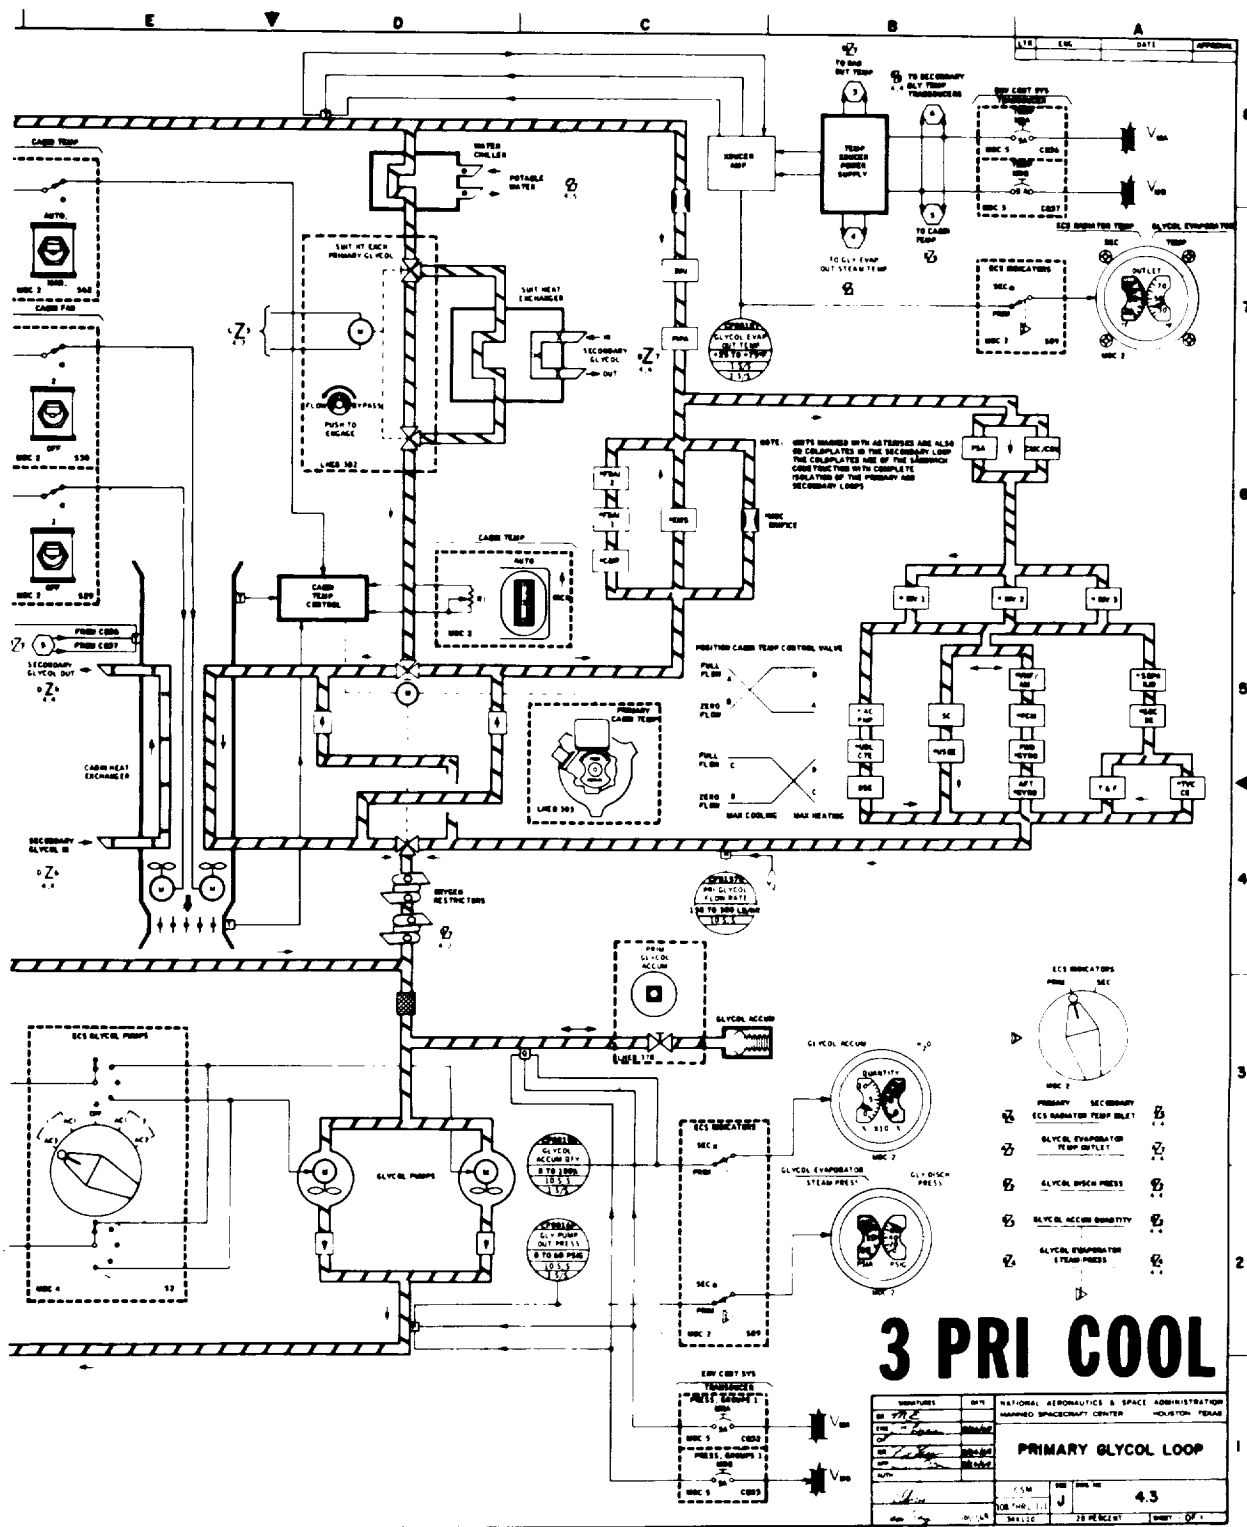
E D C B A

LTR ENG DATE APPROVAL

TO RAD OUT TEMP
TO SECONDARY GLY TEMP TRANSDUCERS
ENV CONT SYS TRANSDUCER
MDC 5 CB36
MDC 5 CB37

CABIN TEMP
AUTO
MDC 2 S62
CABIN FAN
MDC 2 S30
MDC 2 S29

WATER CHILLER
POTABLE WATER
XDUCER AMP
TEMP XDUCER POWER SUPPLY
TO GLY EVAP OUT STEAM TEMP
TO CABIN TEMP

SUIT HT EXCH PRIMARY GLYCOL
SUIT HEAT EXCHANGER
SECONDARY GLYCOL
IN
OUT
FLOW BYPASS
PUSH TO ENGAGE
LHEB 302

ECS INDICATORS
SEC
PRIM
MDC 2 S29
ECS RADIATOR TEMP
GLYCOL EVAPORATOR TEMP
SEC
OUTLET
MDC 2

GLYCOL EVAP OUT TEMP
+35 TO +75°F
10.5.5

NOTE: UNITS MARKED WITH ASTERISKS ARE ALSO ON COLDPLATES IN THE SECONDARY LOOP. THE COLDPLATES ARE OF THE SANDWICH CONSTRUCTION WITH COMPLETE ISOLATION OF THE PRIMARY AND SECONDARY LOOPS

PSA
CMC/CDU
*FDAI 2
*FDAI 1
*EMS
*CDP
*ORIFICE
*INV 1
*INV 2
*INV 3
*AC PWR
SC
*PRIF/NM
*SEPR N/B
*SBD CE
*GSL CTL
*GSE
*PCB
*PRD *GYRO
*AFT *GYRO
DSE
T&F
*TVC CE

CABIN TEMP
AUTO
MDC 2
CABIN TEMP CONTROL

POSITION CABIN TEMP CONTROL VALVE
FULL FLOW
ZERO FLOW
FULL FLOW
ZERO FLOW
MAX COOLING MAX HEATING

PRIMARY CABIN TEMP
LHEB 305

FROM CB36
FROM CB37
SECONDARY GLYCOL OUT
CABIN HEAT EXCHANGER
SECONDARY GLYCOL IN

OXYGEN RESTRICTORS

PRI GLYCOL FLOW RATE
150 TO 300 LB/HR
10.5.5

PRIM GLYCOL ACCUM
LHEB 378
GLYCOL ACCUM

ECS INDICATORS
PRIM SEC
MDC 2

ECS GLYCOL PUMPS
AC1 OFF AC2
MDC 4 S2

GLYCOL PUMPS

GLYCOL ACCUM QTY
0 TO 100%
10.5.5

GLY PUMP OUT PRESS
0 TO 60 PSIG
10.5.5

ECS INDICATORS
SEC
PRIM
SEC
PRIM
MDC 2 S29

GLYCOL ACCUM
QUANTITY
X 10 %
MDC 2
GLYCOL EVAPORATOR STEAM PRESS
GLY DISCH PRESS
PSIA PSIG
MDC 2

PRIMARY SECONDARY
ECS RADIATOR TEMP INLET
GLYCOL EVAPORATOR TEMP OUTLET
GLYCOL DISCH PRESS
GLYCOL ACCUM QUANTITY
GLYCOL EVAPORATOR STEAM PRESS

3 PRI COOL

ENV CONT SYS TRANSDUCER
PRESS. GROUPS 1
MDC 5 CB32
PRESS. GROUPS 3
MDC 5 CB33

NATIONAL AERONAUTICS & SPACE ADMINISTRATION
MANNED SPACECRAFT CENTER HOUSTON, TEXAS
PRIMARY GLYCOL LOOP
CSM
J
4.3
28 PERCENT
SHEET OF

7 6 5 4 3 2 1